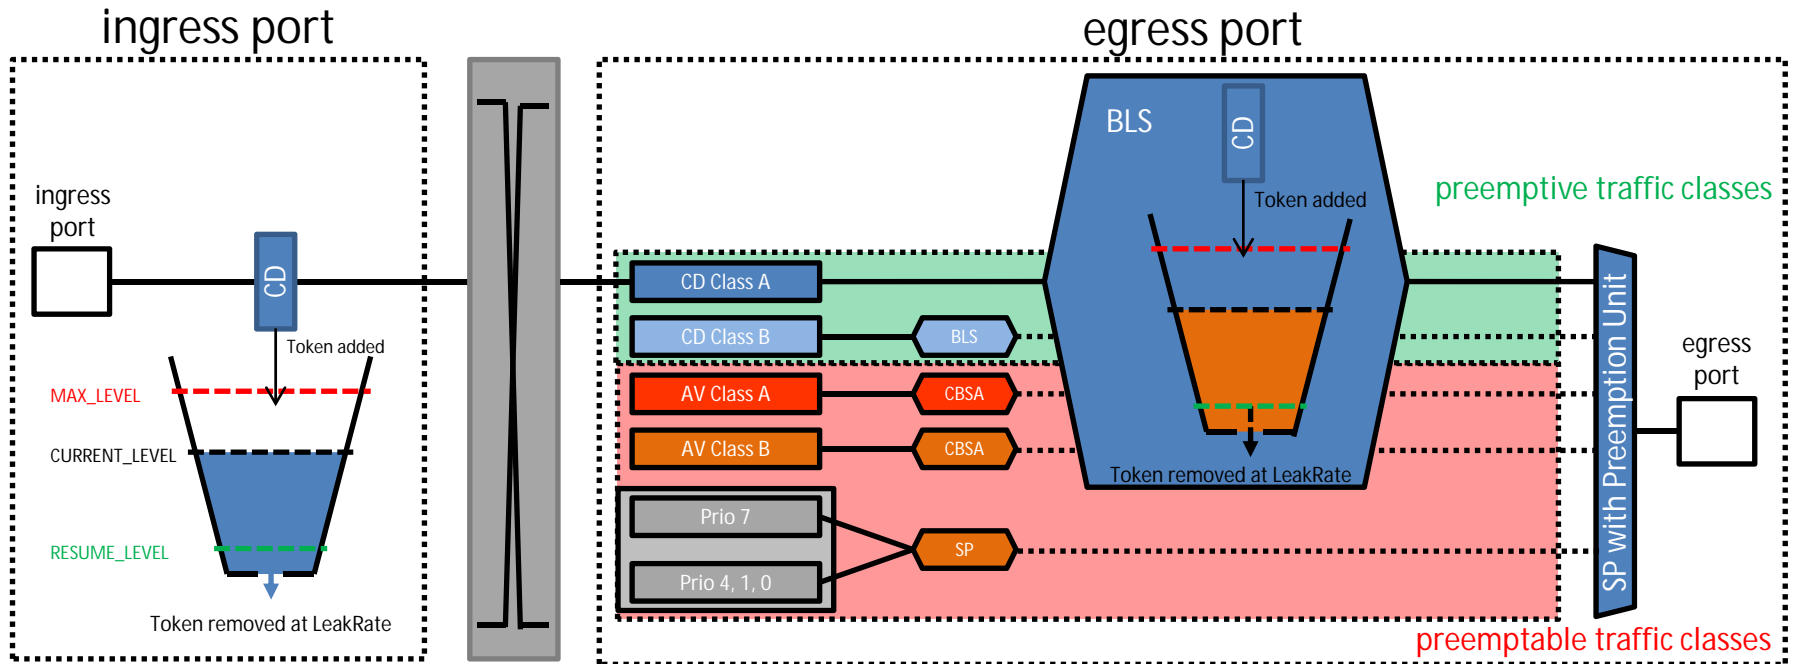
ingress port

ingress port

CD

Token added

MAX_LEVEL

CURRENT_LEVEL

RESUME_LEVEL

Token removed at LeakRate

egress port

BLS

CD

Token added

Token removed at LeakRate

preemptive traffic classes

CD Class A

CD Class B

BLS

AV Class A

CBSA

AV Class B

CBSA

Prio 7

Prio 4, 1, 0

SP

SP with Preemption Unit

egress port

preemptable traffic classes